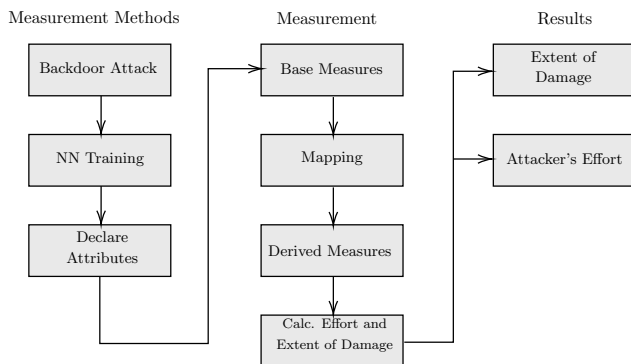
Measurement Methods

Backdoor Attack

NN Training

Declare Attributes

Measurement

Base Measures

Mapping

Derived Measures

Calc. Effort and Extent of Damage

Results

Extent of Damage

Attacker's Effort